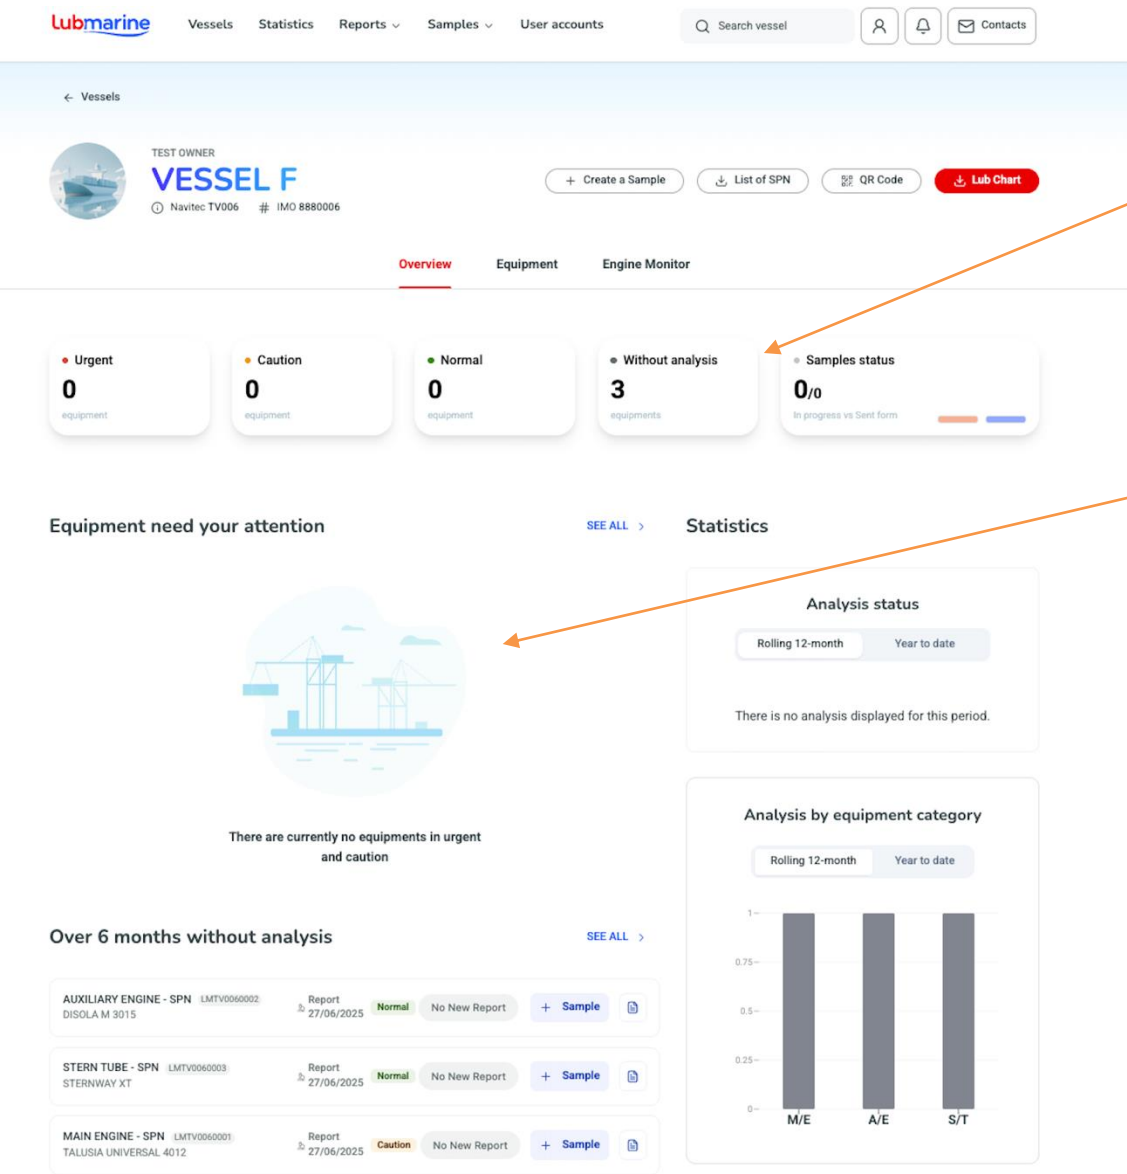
Lubmarine Vessels Statistics Reports Samples User accounts Search vessel Contacts

← Vessels

TEST OWNER
VESSEL F
Navitec TV006 # IMO 8880006

+ Create a Sample List of SPN QR Code Lub Chart

Overview Equipment Engine Monitor

Urgent
0
equipment

Caution
0
equipment

Normal
0
equipment

Without analysis
3
equipments

Samples status
0/0
In progress vs Sent form

Equipment need your attention SEE ALL >

There are currently no equipments in urgent and caution

Statistics

Analysis status
Rolling 12-month Year to date
There is no analysis displayed for this period.

Analysis by equipment category
Rolling 12-month Year to date

| 1 |
| 0.75 |
| 0.5 |
| 0.25 |
| 0 |

M/E A/E S/T

Over 6 months without analysis SEE ALL >

| AUXILIARY ENGINE - SPN LMTV0060002 DISOLA M 3015 | Report 27/06/2025 | Normal | No New Report | + Sample |
|---|---|---|---|---|
| STERN TUBE - SPN LMTV0060003 STERNWAY XT | Report 27/06/2025 | Normal | No New Report | + Sample |
| MAIN ENGINE - SPN LMTV0060001 TALUSIA UNIVERSAL 4012 | Report 27/06/2025 | Caution | No New Report | + Sample |